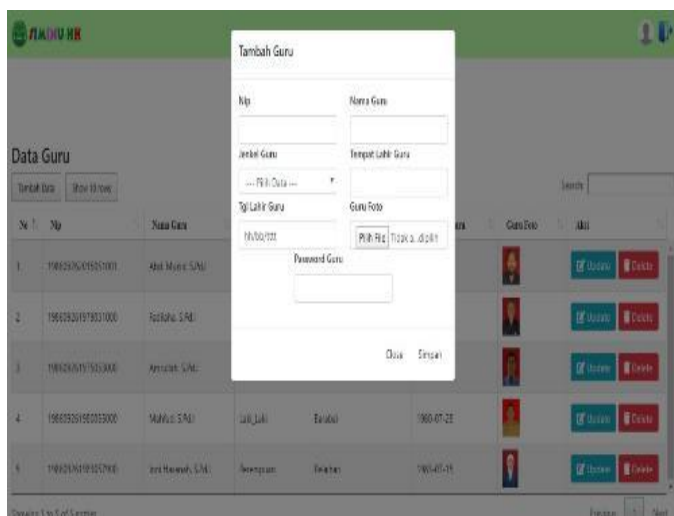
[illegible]

Data Guru

Tambah Data Show 10 rows

Search

| No | Nip | Nama Guru | | | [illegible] | Guru Foto | Aksi |
|---|---|---|---|---|---|---|---|
| 1 | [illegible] | Abd. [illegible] S.Pd.I | | | | | Update Delete |
| 2 | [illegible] | Fadilah, S.Pd. | | | | | Update Delete |
| 3 | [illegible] | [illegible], S.Pd. | | | | | Update Delete |
| 4 | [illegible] | Mahfud, S.Pd.I | Laki_Laki | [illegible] | 1960-07-25 | | Update Delete |
| 5 | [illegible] | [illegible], S.Pd. | Perempuan | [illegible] | 1965-07-15 | | Update Delete |

Showing 1 to 5 of 5 entries

Previous 1 Next

Tambah Guru

Nip

Nama Guru

Jenkel Guru

--- Pilih Data ---

Tempat Lahir Guru

Tgl Lahir Guru

hh/bb/tttt

Guru Foto

Pilih File Tidak a...dipilih

Password Guru

Close Simpan